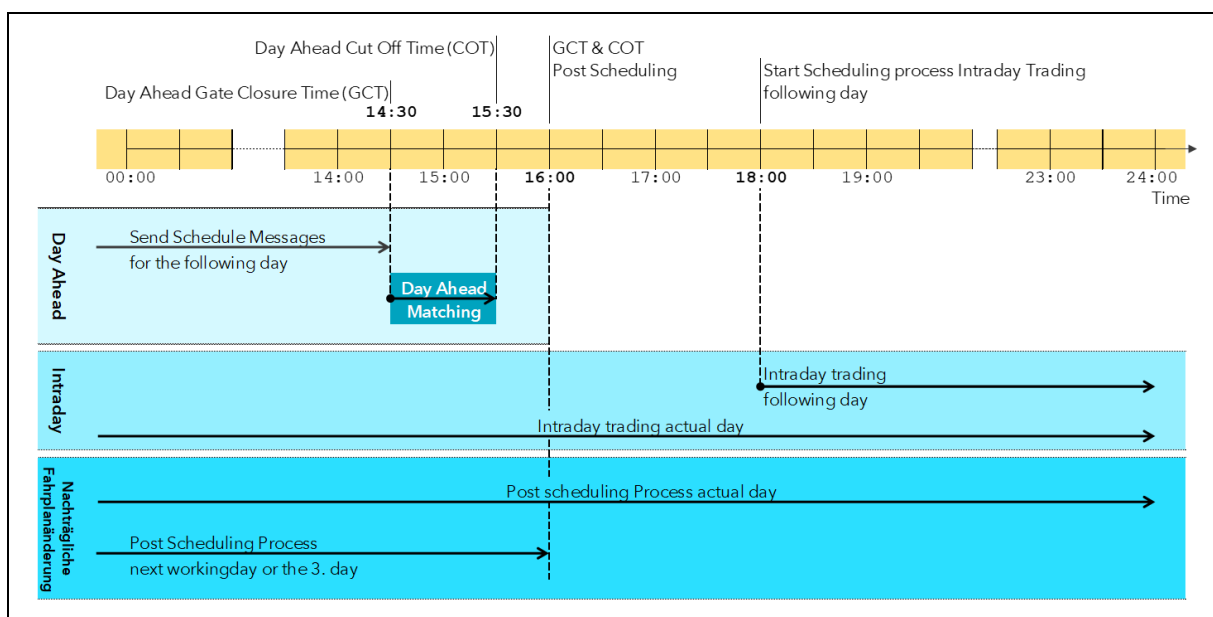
Day Ahead Cut Off Time (COT)

GCT & COT
Post Scheduling

Start Scheduling process Intraday Trading
following day

Day Ahead Gate Closure Time (GCT)

14:30

15:30

00:00

14:00

15:00

16:00

17:00

18:00

19:00

23:00

24:00

Time

Day Ahead

Send Schedule Messages
for the following day

Day Ahead
Matching

Intraday

Intraday trading
following day

Intraday trading actual day

Nachträgliche Fahrplanänderung

Post scheduling Process actual day

Post Scheduling Process
next workingday or the 3. day